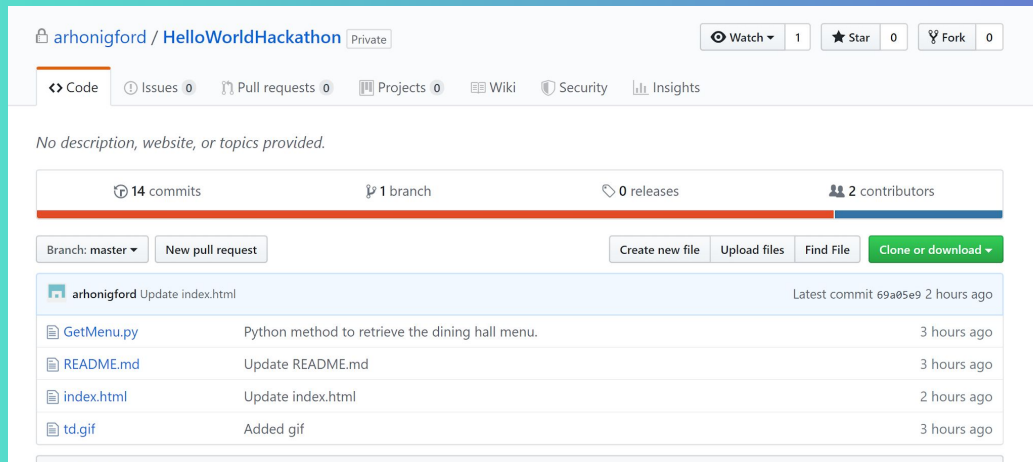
arhonigford / HelloWorldHackathon Private

Watch 1 Star 0 Fork 0

Code Issues 0 Pull requests 0 Projects 0 Wiki Security Insights

No description, website, or topics provided.

14 commits 1 branch 0 releases 2 contributors

Branch: master New pull request Create new file Upload files Find File Clone or download

arhonigford Update index.html Latest commit 69a05e9 2 hours ago

| | | |
|---|---|---|
| GetMenu.py | Python method to retrieve the dining hall menu. | 3 hours ago |
| README.md | Update README.md | 3 hours ago |
| index.html | Update index.html | 2 hours ago |
| td.gif | Added gif | 3 hours ago |